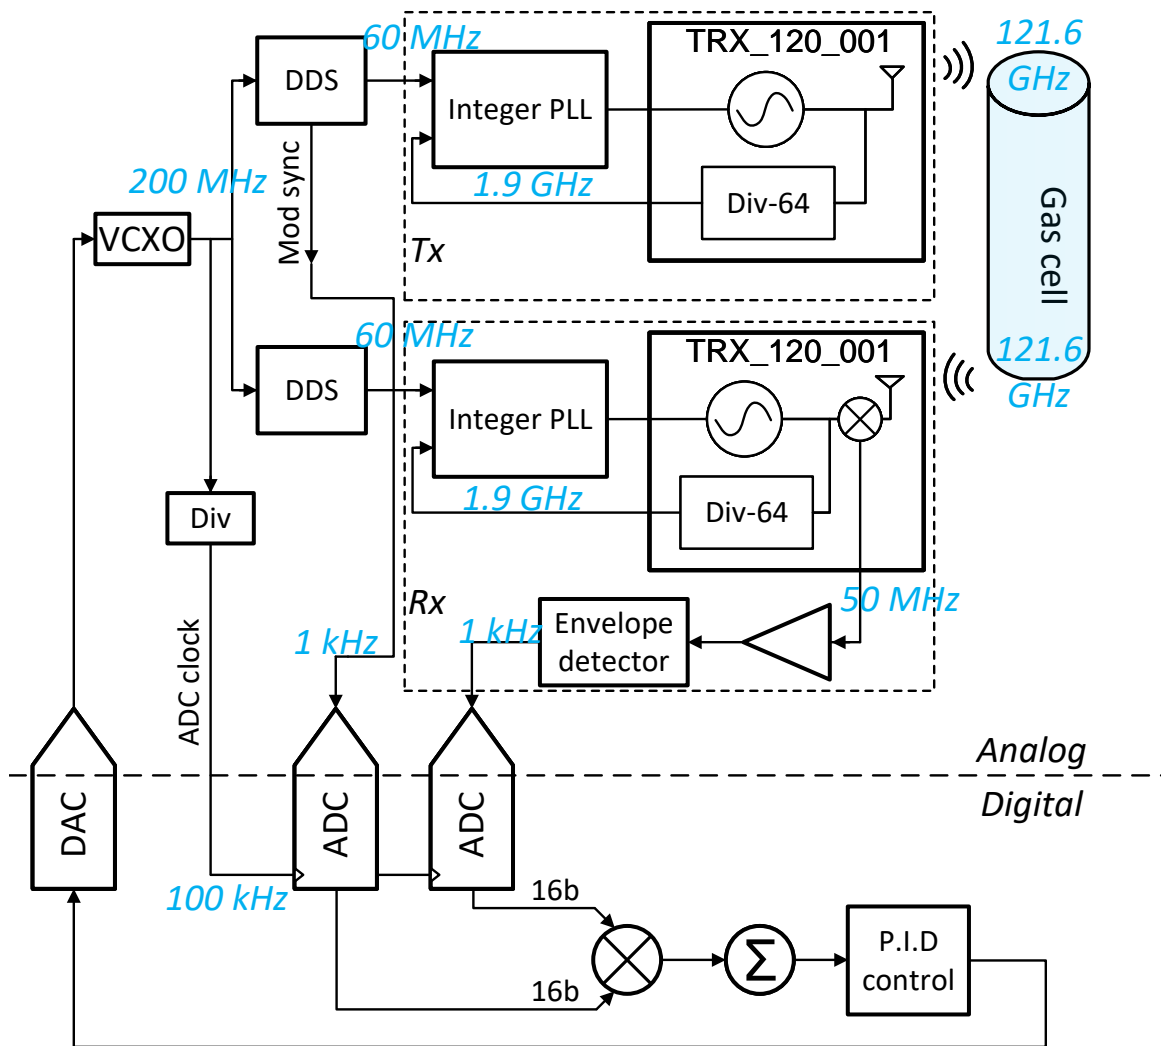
60 MHz
DDS
Integer PLL
TRX_120_001
121.6 GHz
Mod sync
200 MHz
1.9 GHz
Div-64
VCXO
Tx
Gas cell
60 MHz
TRX_120_001
121.6 GHz
DDS
Integer PLL
1.9 GHz
Div-64
Div
Rx
50 MHz
ADC clock
1 kHz
1 kHz
Envelope detector
Analog
Digital
DAC
ADC
ADC
100 kHz
16b
16b
$\Sigma$
P.I.D control